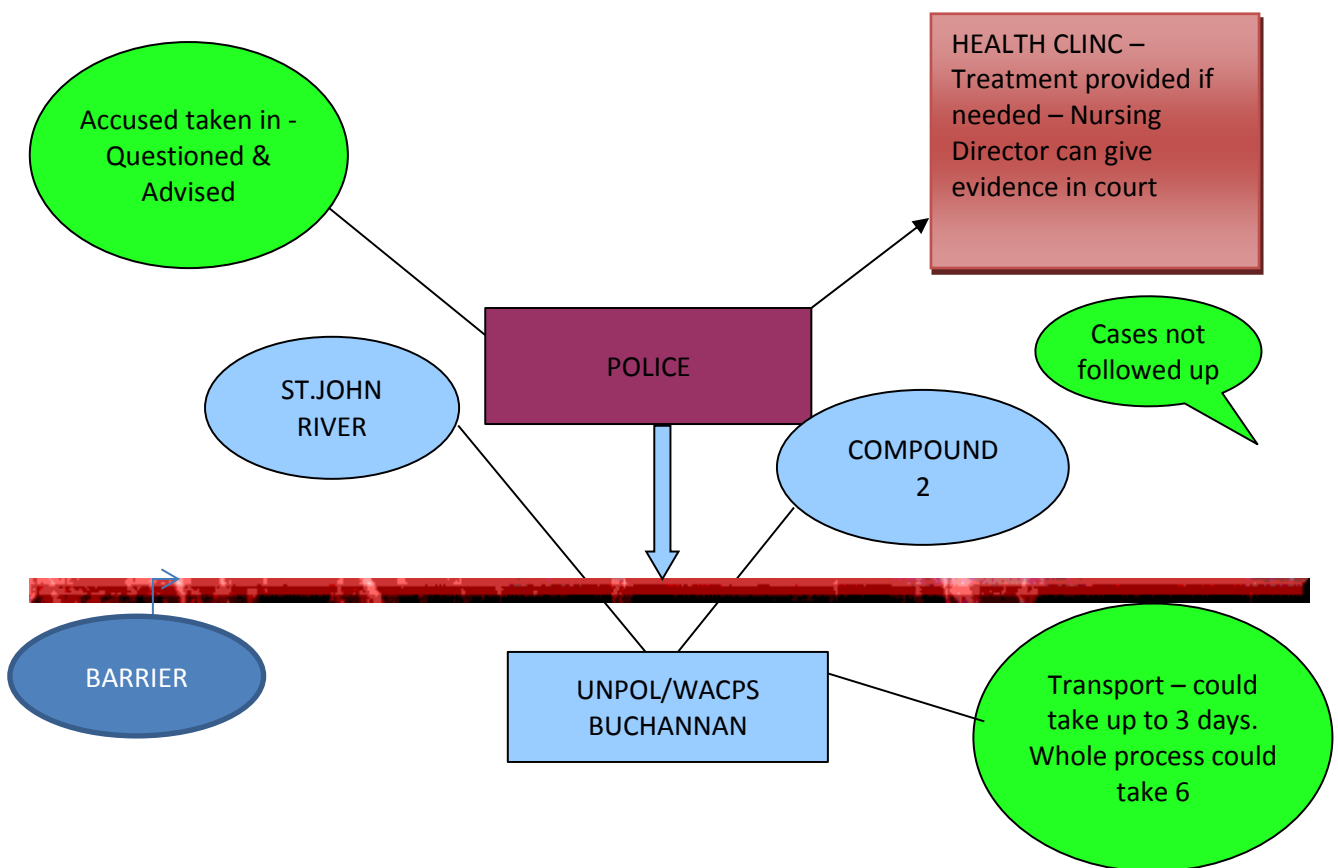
Accused taken in - Questioned & Advised

HEALTH CLINC – Treatment provided if needed – Nursing Director can give evidence in court

POLICE

Cases not followed up

ST.JOHN RIVER

COMPOUND 2

BARRIER

UNPOL/WACPS BUCHANNAN

Transport – could take up to 3 days. Whole process could take 6